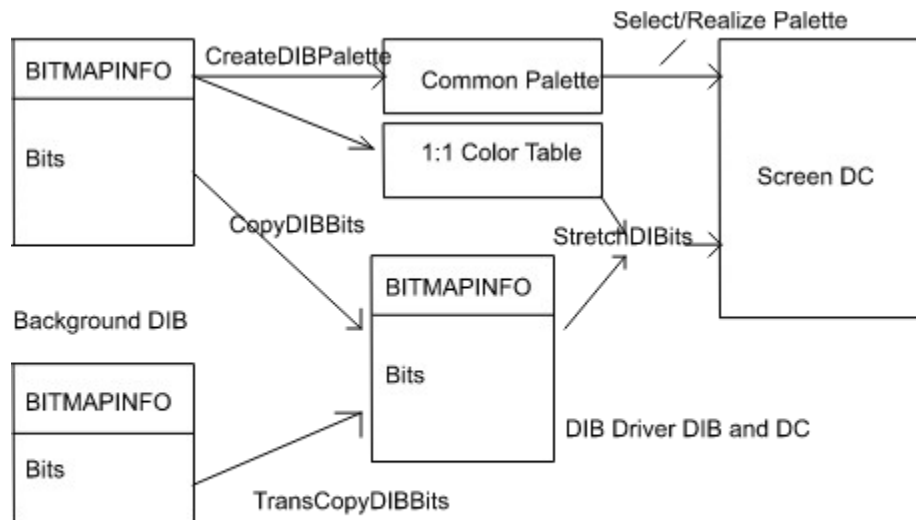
Select/Realize Palette

BITMAPINFO

Bits

CreateDIBPalette

Common Palette

1:1 Color Table

Screen DC

CopyDIBBits

StretchDIBits

BITMAPINFO

Bits

Background DIB

BITMAPINFO

Bits

DIB Driver DIB and DC

TransCopyDIBBits